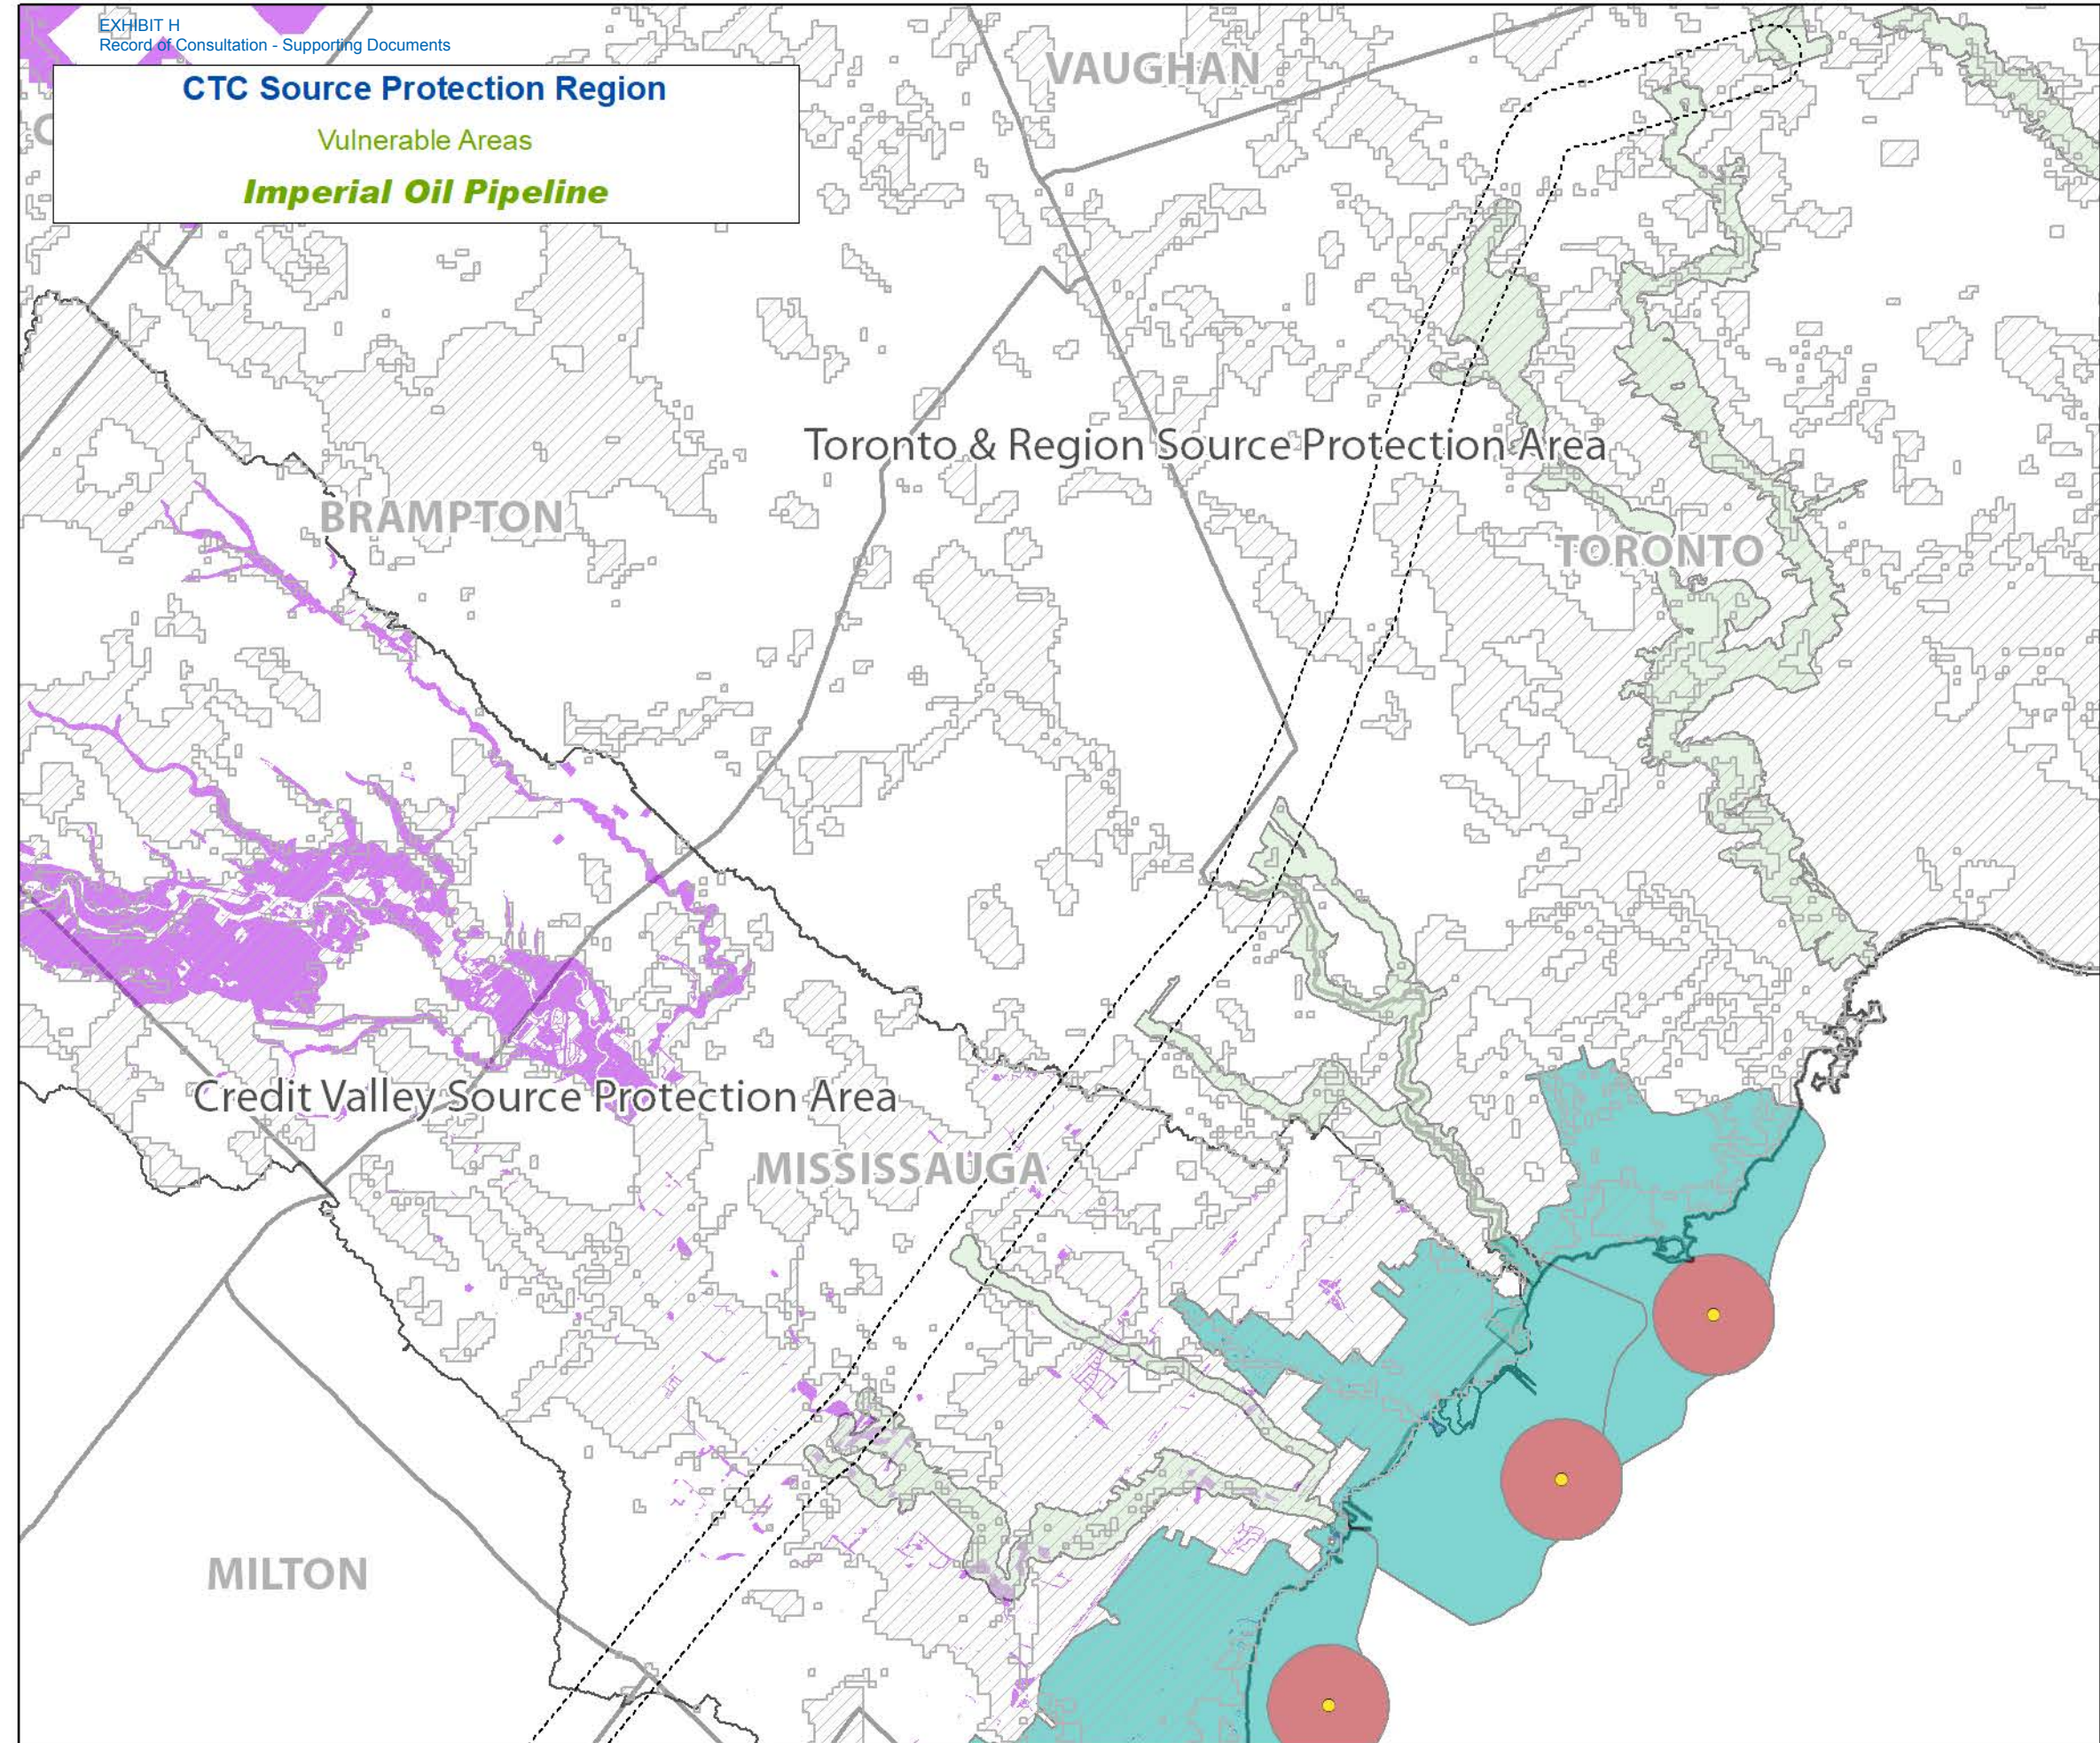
EXHIBIT H
Record of Consultation - Supporting Documents

CTC Source Protection Region

Vulnerable Areas

Imperial Oil Pipeline

VAUGHAN

Toronto & Region Source Protection Area

BRAMPTON

TORONTO

Credit Valley Source Protection Area

MISSISSAUGA

MILTON